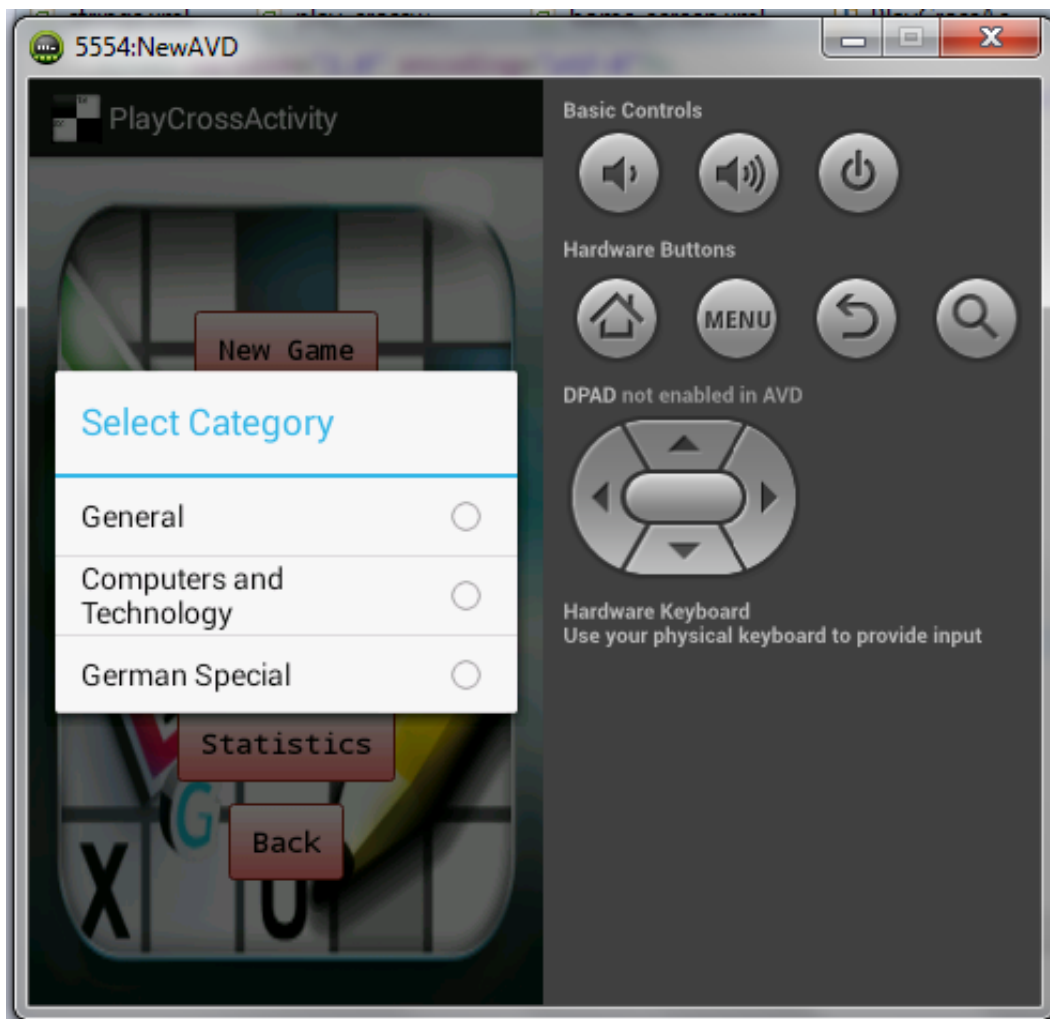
5554:NewAVD

PlayCrossActivity

New Game

Select Category

General

Computers and Technology

German Special

Statistics

Back

Basic Controls

Hardware Buttons

MENU

DPAD not enabled in AVD

Hardware Keyboard
Use your physical keyboard to provide input